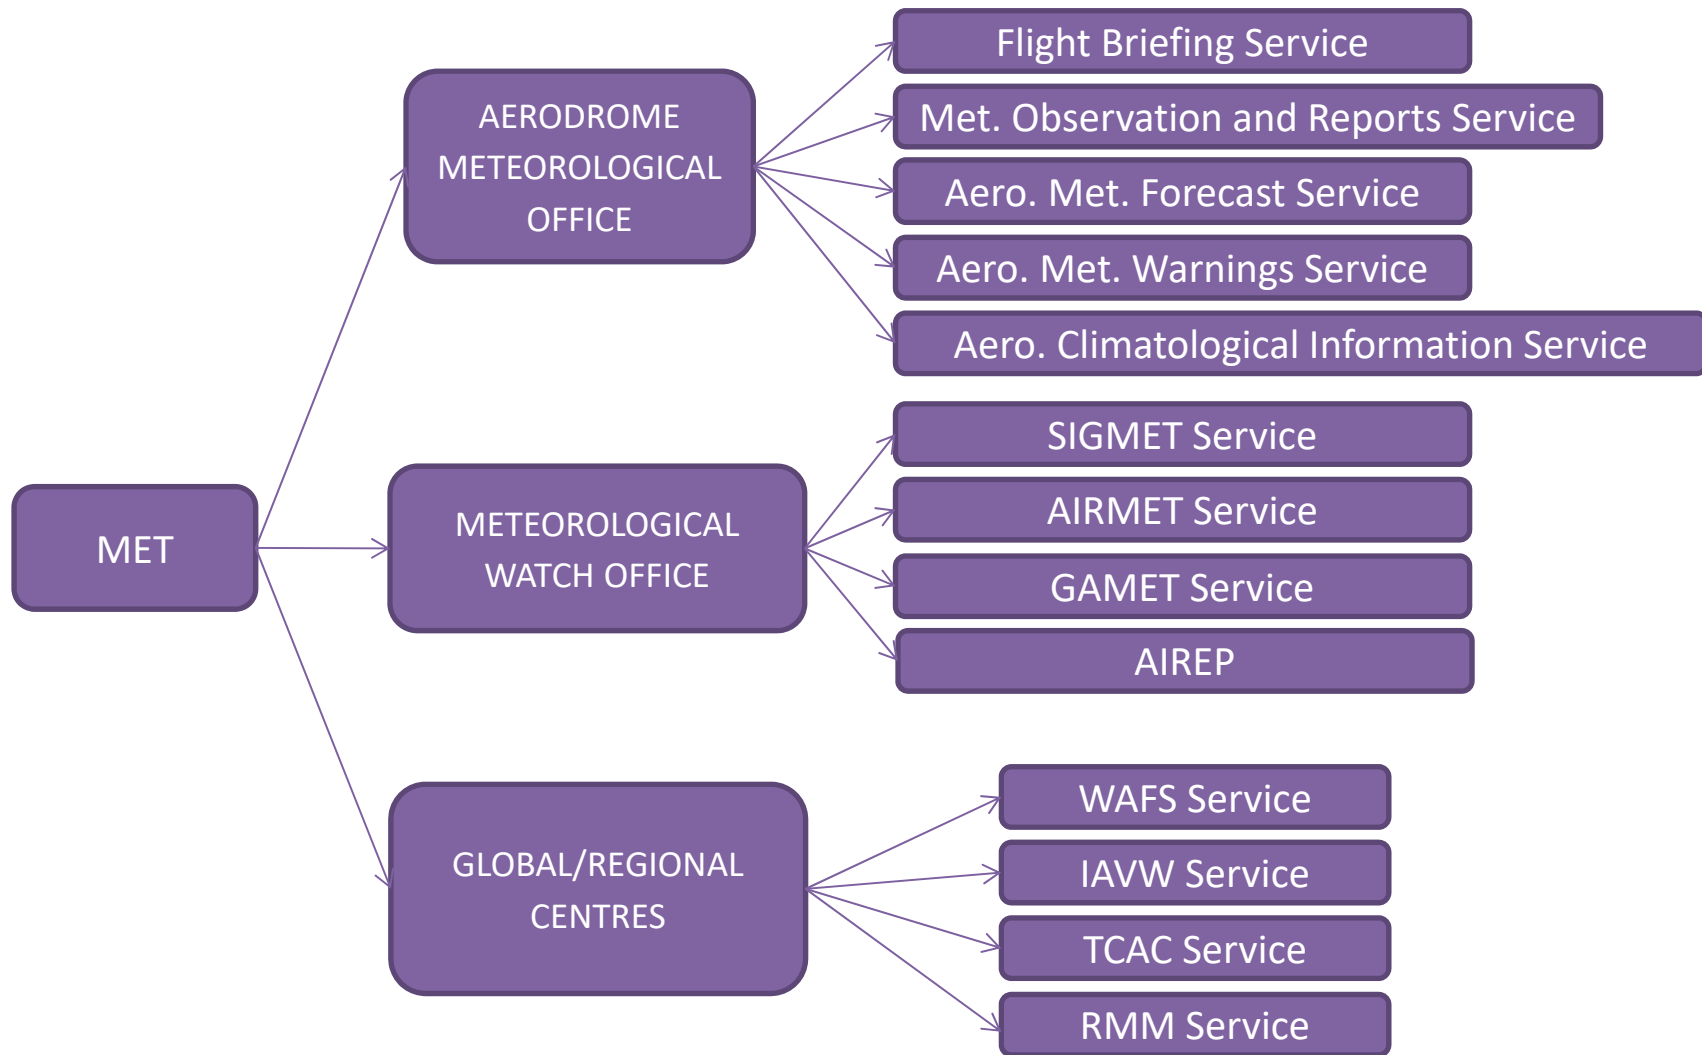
MET

AERODROME METEOROLOGICAL OFFICE

Flight Briefing Service

Met. Observation and Reports Service

Aero. Met. Forecast Service

Aero. Met. Warnings Service

Aero. Climatological Information Service

METEOROLOGICAL WATCH OFFICE

SIGMET Service

AIRMET Service

GAMET Service

AIREP

GLOBAL/REGIONAL CENTRES

WAFS Service

IAVW Service

TCAC Service

RMM Service